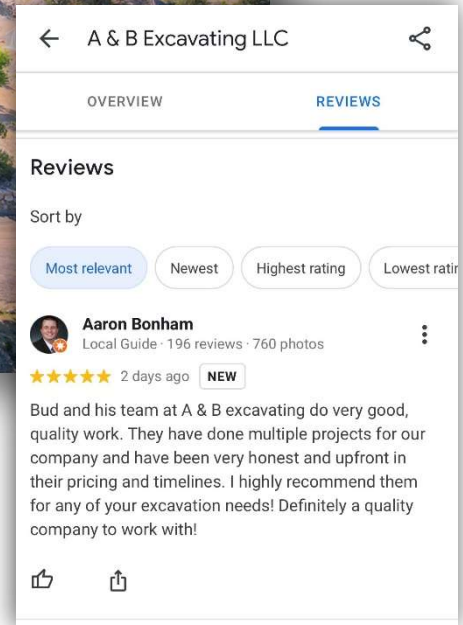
A & B Excavating LLC

OVERVIEW

REVIEWS

Reviews

Sort by

Most relevant

Newest

Highest rating

Lowest ratin

Aaron Bonham

Local Guide · 196 reviews · 760 photos

★★★★★ 2 days ago NEW

Bud and his team at A & B excavating do very good, quality work. They have done multiple projects for our company and have been very honest and upfront in their pricing and timelines. I highly recommend them for any of your excavation needs! Definitely a quality company to work with!